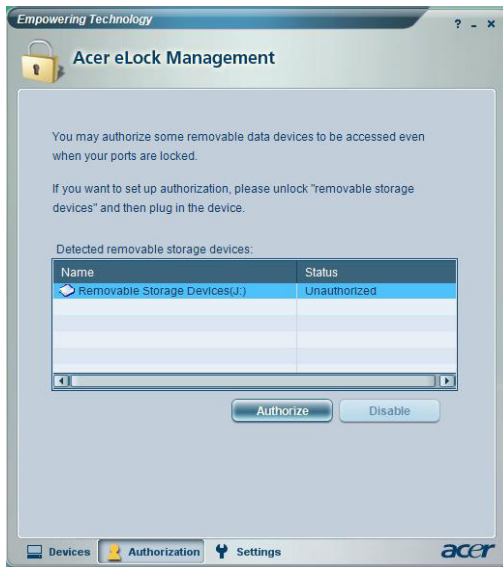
Empowering Technology

? _ x

Acer eLock Management

You may authorize some removable data devices to be accessed even when your ports are locked.

If you want to set up authorization, please unlock "removable storage devices" and then plug in the device.

Detected removable storage devices:

| Name | Status |
|---|---|
| Removable Storage Devices(J:) | Unauthorized |

Authorize

Disable

Devices

Authorization

Settings

acer